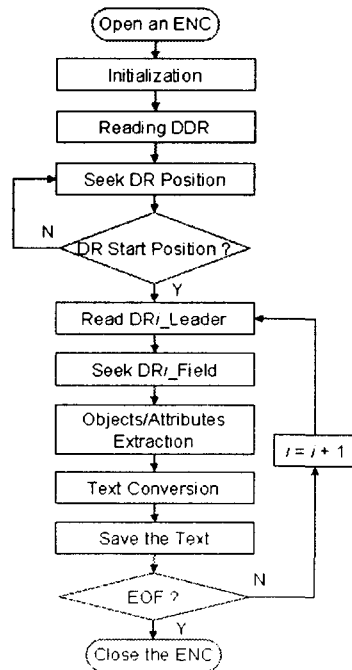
Open an ENC

Initialization

Reading DDR

Seek DR Position

N

DR Start Position ?

Y

Read DR$i$_Leader

Seek DR$i$_Field

Objects/Attributes Extraction

$i = i + 1$

Text Conversion

Save the Text

N

EOF ?

Y

Close the ENC